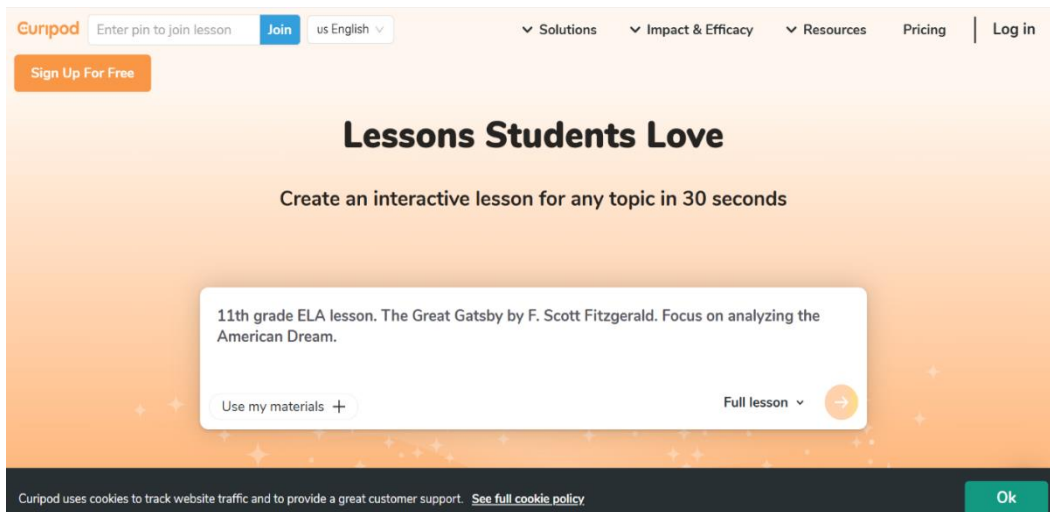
Curipod Enter pin to join lesson Join us English

Solutions Impact & Efficacy Resources Pricing Log in

Sign Up For Free

Lessons Students Love

Create an interactive lesson for any topic in 30 seconds

11th grade ELA lesson. The Great Gatsby by F. Scott Fitzgerald. Focus on analyzing the American Dream.

Use my materials +

Full lesson

Curipod uses cookies to track website traffic and to provide a great customer support. See full cookie policy

Ok